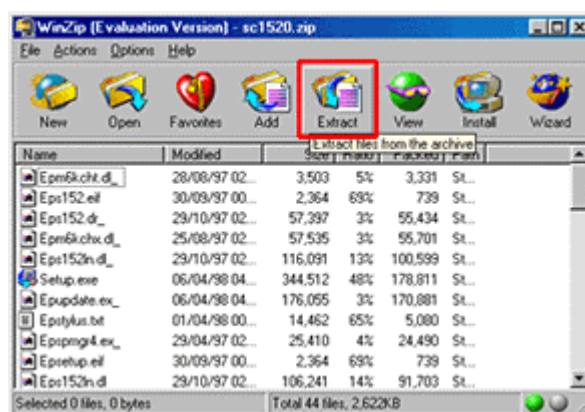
WinZip (Evaluation Version) - sc1520.zip

File Actions Options Help

New Open Favorites Add Extract View Install Wizard

Extract files from the archive

| Name | Modified | Size | Ratio | Packed | Path |
|---|---|---|---|---|---|
| Epm6k.cht.dl_ | 28/08/97 02... | 3,503 | 5% | 3,331 | St... |
| Eps152.eif | 30/09/97 00... | 2,364 | 69% | 739 | St... |
| Eps152.dr_ | 29/10/97 02... | 57,397 | 3% | 55,434 | St... |
| Epm6k.chx.dl_ | 25/08/97 02... | 57,535 | 3% | 55,701 | St... |
| Eps152ln.dl_ | 29/10/97 02... | 116,091 | 13% | 100,599 | St... |
| Setup.exe | 06/04/98 04... | 344,512 | 48% | 178,811 | St... |
| Epupdate.ex_ | 06/04/98 04... | 176,055 | 3% | 170,881 | St... |
| Epstylus.txt | 01/04/98 00... | 14,462 | 65% | 5,080 | St... |
| Epspmgr4.ex_ | 29/04/97 02... | 25,410 | 4% | 24,490 | St... |
| Epsetup.eif | 30/09/97 00... | 2,364 | 69% | 739 | St... |
| Eps152ln.dl | 29/10/97 02... | 106,241 | 14% | 91,703 | St... |

Selected 0 files, 0 bytes | Total 44 files, 2,622KB